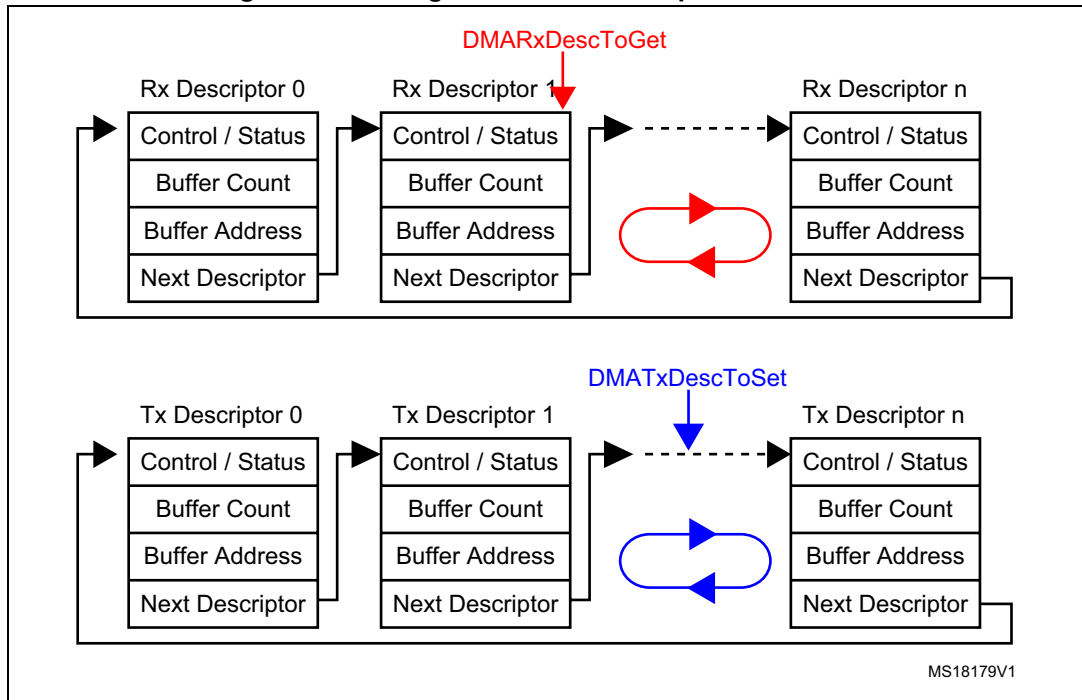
DMARxDescToGet

Rx Descriptor 0
Control / Status
Buffer Count
Buffer Address
Next Descriptor

Rx Descriptor 1
Control / Status
Buffer Count
Buffer Address
Next Descriptor

Rx Descriptor n
Control / Status
Buffer Count
Buffer Address
Next Descriptor

DMATxDescToSet

Tx Descriptor 0
Control / Status
Buffer Count
Buffer Address
Next Descriptor

Tx Descriptor 1
Control / Status
Buffer Count
Buffer Address
Next Descriptor

Tx Descriptor n
Control / Status
Buffer Count
Buffer Address
Next Descriptor

MS18179V1